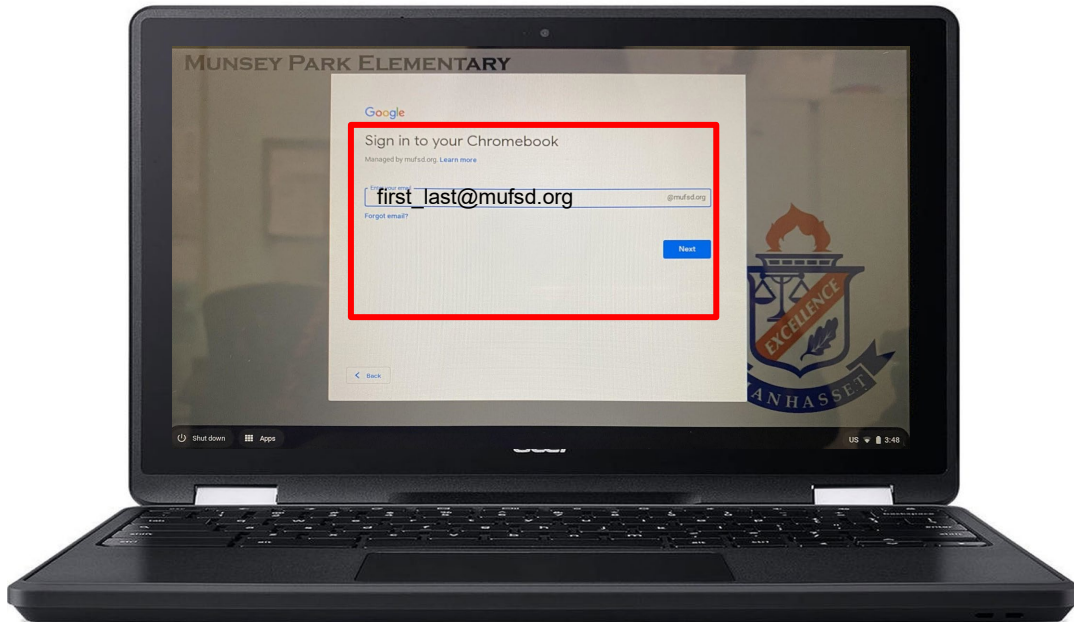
MUNSEY PARK ELEMENTARY

Google

Sign in to your Chromebook

Managed by mufsd.org. Learn more

Enter your email

first_last@mufsd.org

@mufsd.org

Forgot email?

Next

EXCELLENCE

MANHASSET

Back

Shut down

Apps

US 3:48

acer